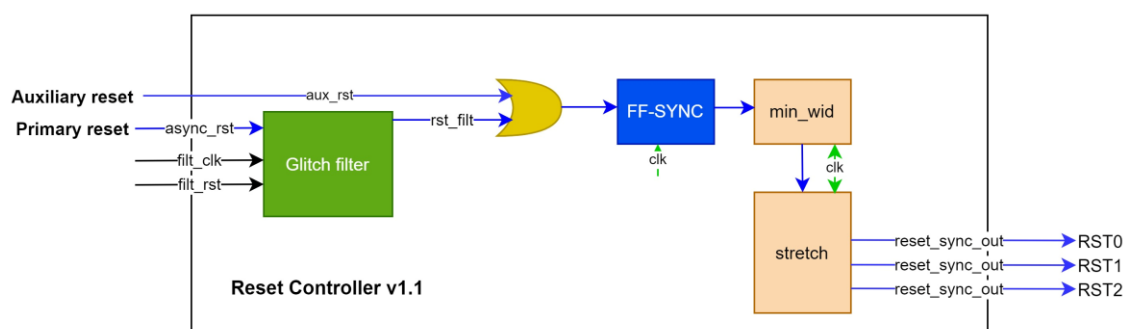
Auxiliary reset
aux_rst
Primary reset
async_rst
filt_clk
filt_rst
Glitch filter
rst_filt
FF-SYNC
clk
min_wid
clk
stretch
reset_sync_out
RST0
reset_sync_out
RST1
reset_sync_out
RST2
Reset Controller v1.1